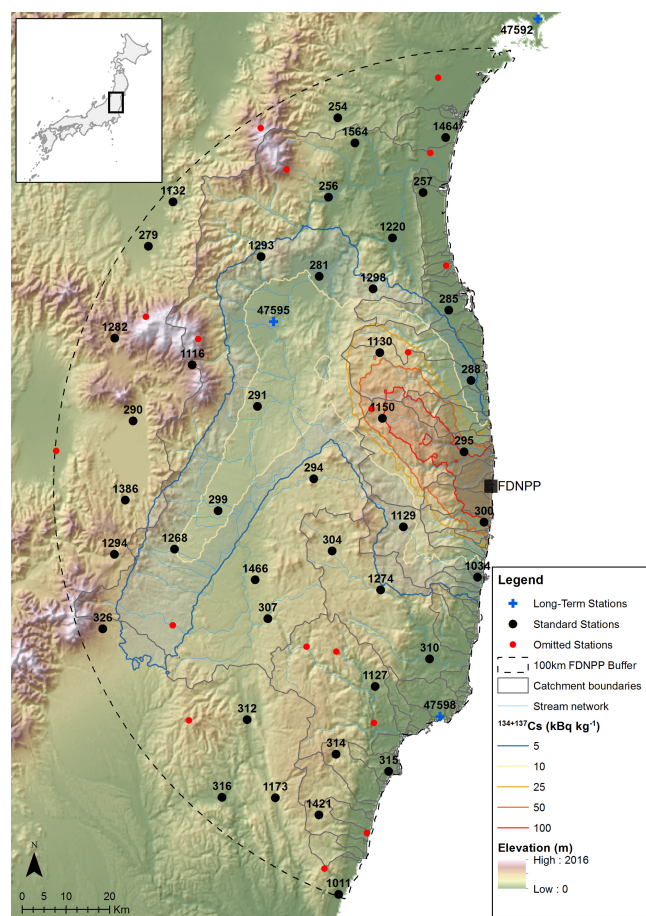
47592
254
1564
1464
1132
256
257
279
1220
1293
281
1298
47595
285
1282
1130
1116
288
291
1150
290
295
FDNPP
294
1386
299
1129
300
1268
1294
304
1466
1274
1034
307
326
310
1127
312
47598
314
315
316
1173
1421
1011

Legend
Long-Term Stations
Standard Stations
Omitted Stations
100km FDNPP Buffer
Catchment boundaries
Stream network
$^{134+137}$Cs (kBq kg$^{-1}$)
5
10
25
50
100
Elevation (m)
High : 2016
Low : 0

N
0 5 10 20 Km